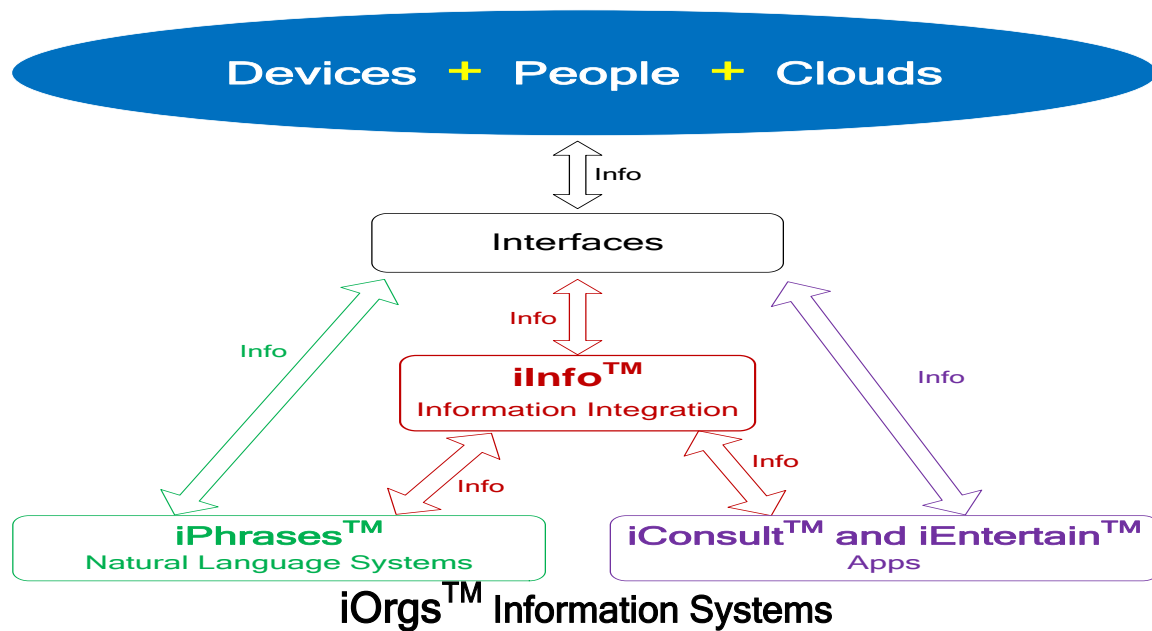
Devices + People + Clouds

Info

Interfaces

Info

Info

Info

iInfo$^{TM}$
Information Integration

Info

Info

iPhrases$^{TM}$
Natural Language Systems

iConsult$^{TM}$ and iEntertain$^{TM}$
Apps

iOrgs$^{TM}$ Information Systems